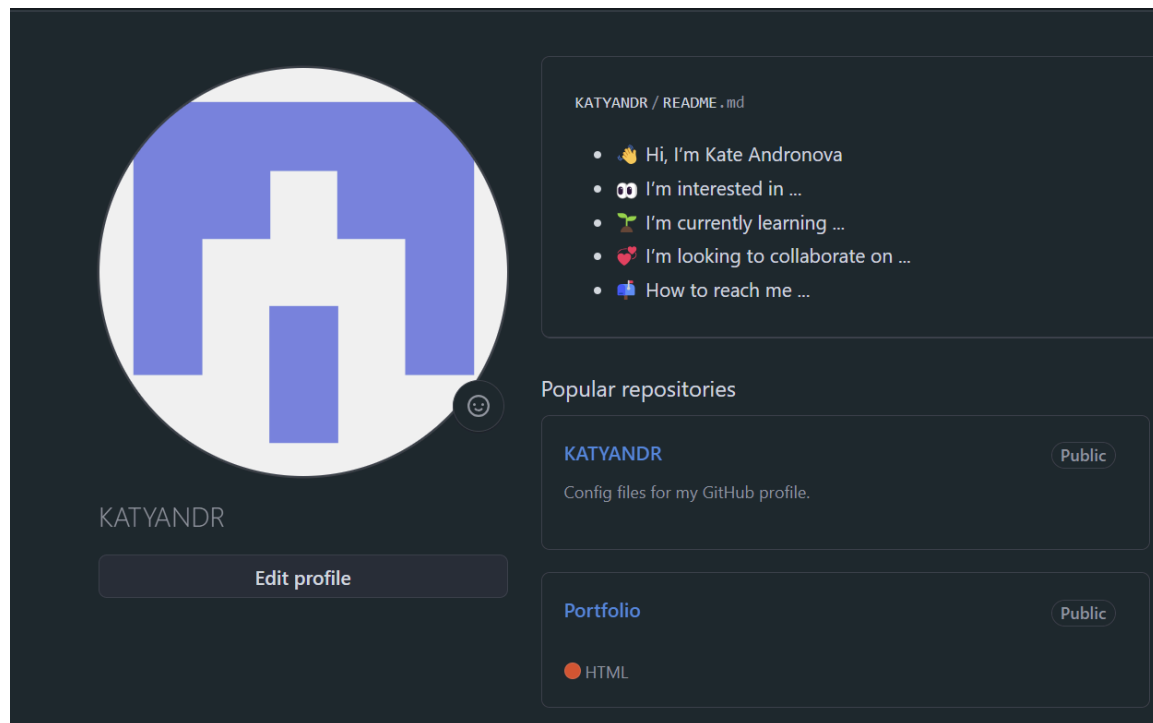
KATYANDR

Edit profile

KATYANDR / README.md

- 👋 Hi, I'm Kate Andronova
- 👀 I'm interested in ...
- 🌱 I'm currently learning ...
- 💞️ I'm looking to collaborate on ...
- 📫 How to reach me ...

Popular repositories

KATYANDR Public
Config files for my GitHub profile.

Portfolio Public
HTML